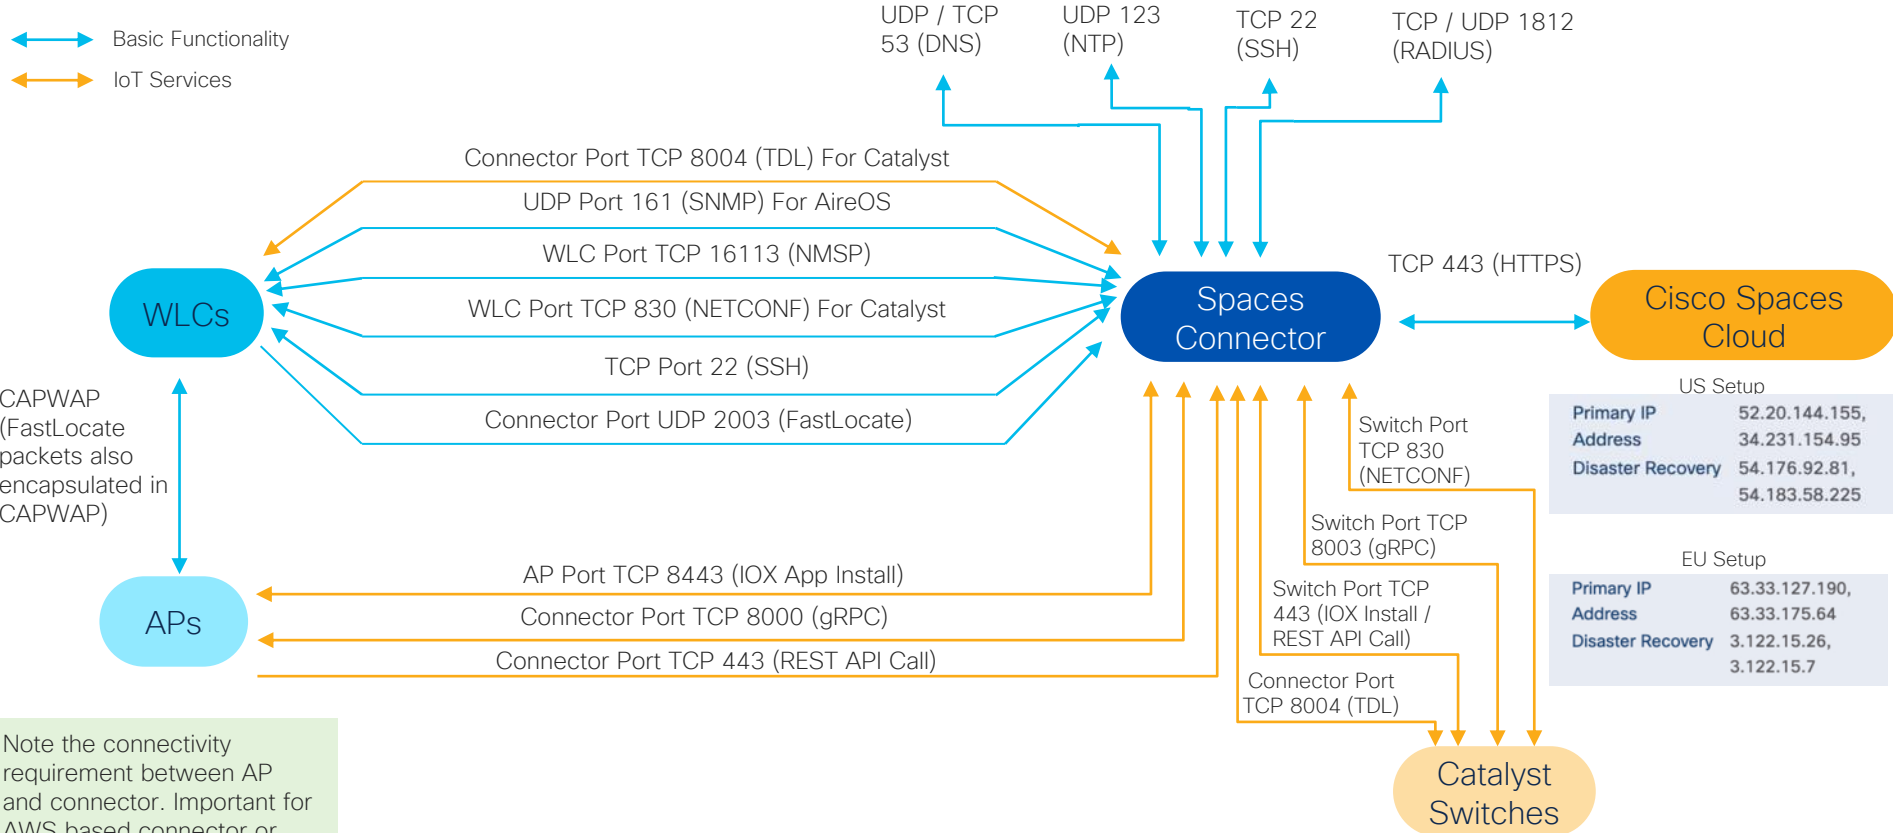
Basic Functionality

IoT Services

UDP / TCP 53 (DNS)

UDP 123 (NTP)

TCP 22 (SSH)

TCP / UDP 1812 (RADIUS)

Connector Port TCP 8004 (TDL) For Catalyst

UDP Port 161 (SNMP) For AireOS

WLC Port TCP 16113 (NMSP)

WLC Port TCP 830 (NETCONF) For Catalyst

TCP Port 22 (SSH)

Connector Port UDP 2003 (FastLocate)

WLCs

Spaces Connector

TCP 443 (HTTPS)

Cisco Spaces Cloud

US Setup

| Primary IP Address | 52.20.144.155, 34.231.154.95 |
|---|---|
| Disaster Recovery | 54.176.92.81, 54.183.58.225 |

EU Setup

| Primary IP Address | 63.33.127.190, 63.33.175.64 |
|---|---|
| Disaster Recovery | 3.122.15.26, 3.122.15.7 |

CAPWAP (FastLocate packets also encapsulated in CAPWAP)

Switch Port TCP 830 (NETCONF)

Switch Port TCP 8003 (gRPC)

Switch Port TCP 443 (IOX Install / REST API Call)

Connector Port TCP 8004 (TDL)

AP Port TCP 8443 (IOX App Install)

Connector Port TCP 8000 (gRPC)

Connector Port TCP 443 (REST API Call)

APs

Catalyst Switches

Note the connectivity requirement between AP and connector. Important for AWS based connector or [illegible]